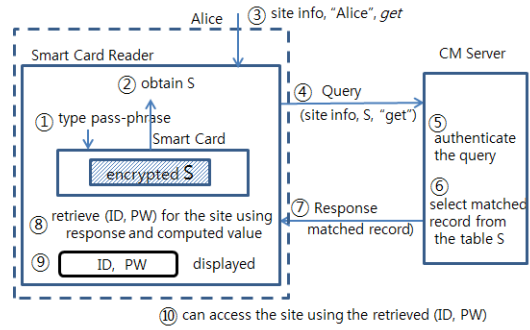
Alice

③ site info, "Alice", *get*

Smart Card Reader

② obtain S

① type pass-phrase

Smart Card

encrypted S

⑧ retrieve (ID, PW) for the site using response and computed value

⑨ ID, PW displayed

④ Query (site info, S, "get")

⑦ Response matched record)

CM Server

⑤ authenticate the query

⑥ select matched record from the table S

⑩ can access the site using the retrieved (ID, PW)